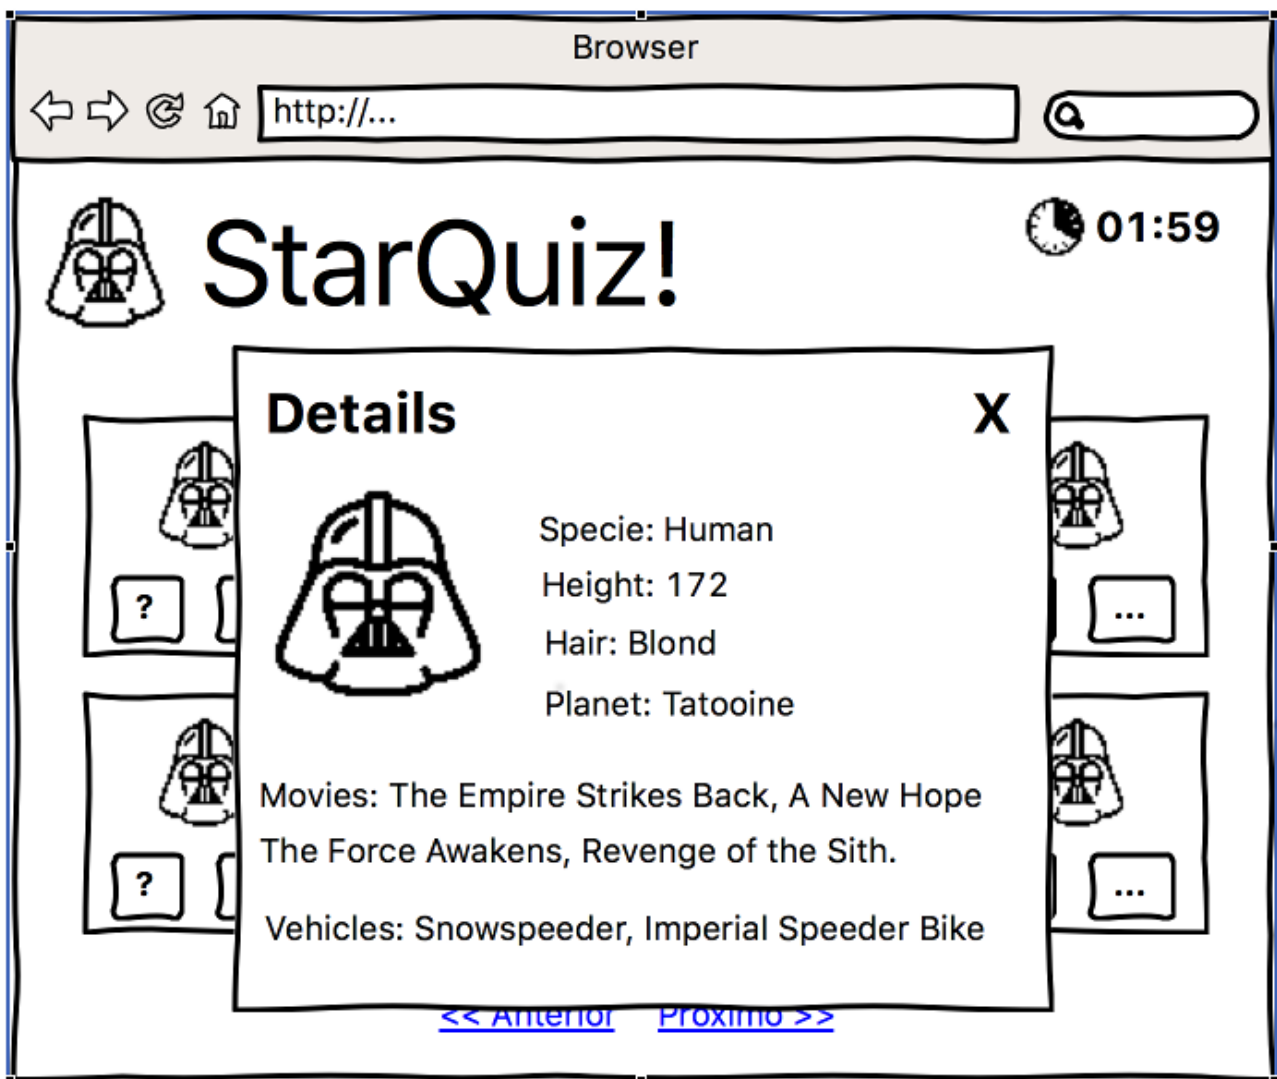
Browser

http://...

StarQuiz!

01:59

Details

X

Specie: Human

Height: 172

Hair: Blond

Planet: Tatooine

Movies: The Empire Strikes Back, A New Hope The Force Awakens, Revenge of the Sith.

Vehicles: Snowspeeder, Imperial Speeder Bike

?

...

?

...

<< Anterior Próximo >>